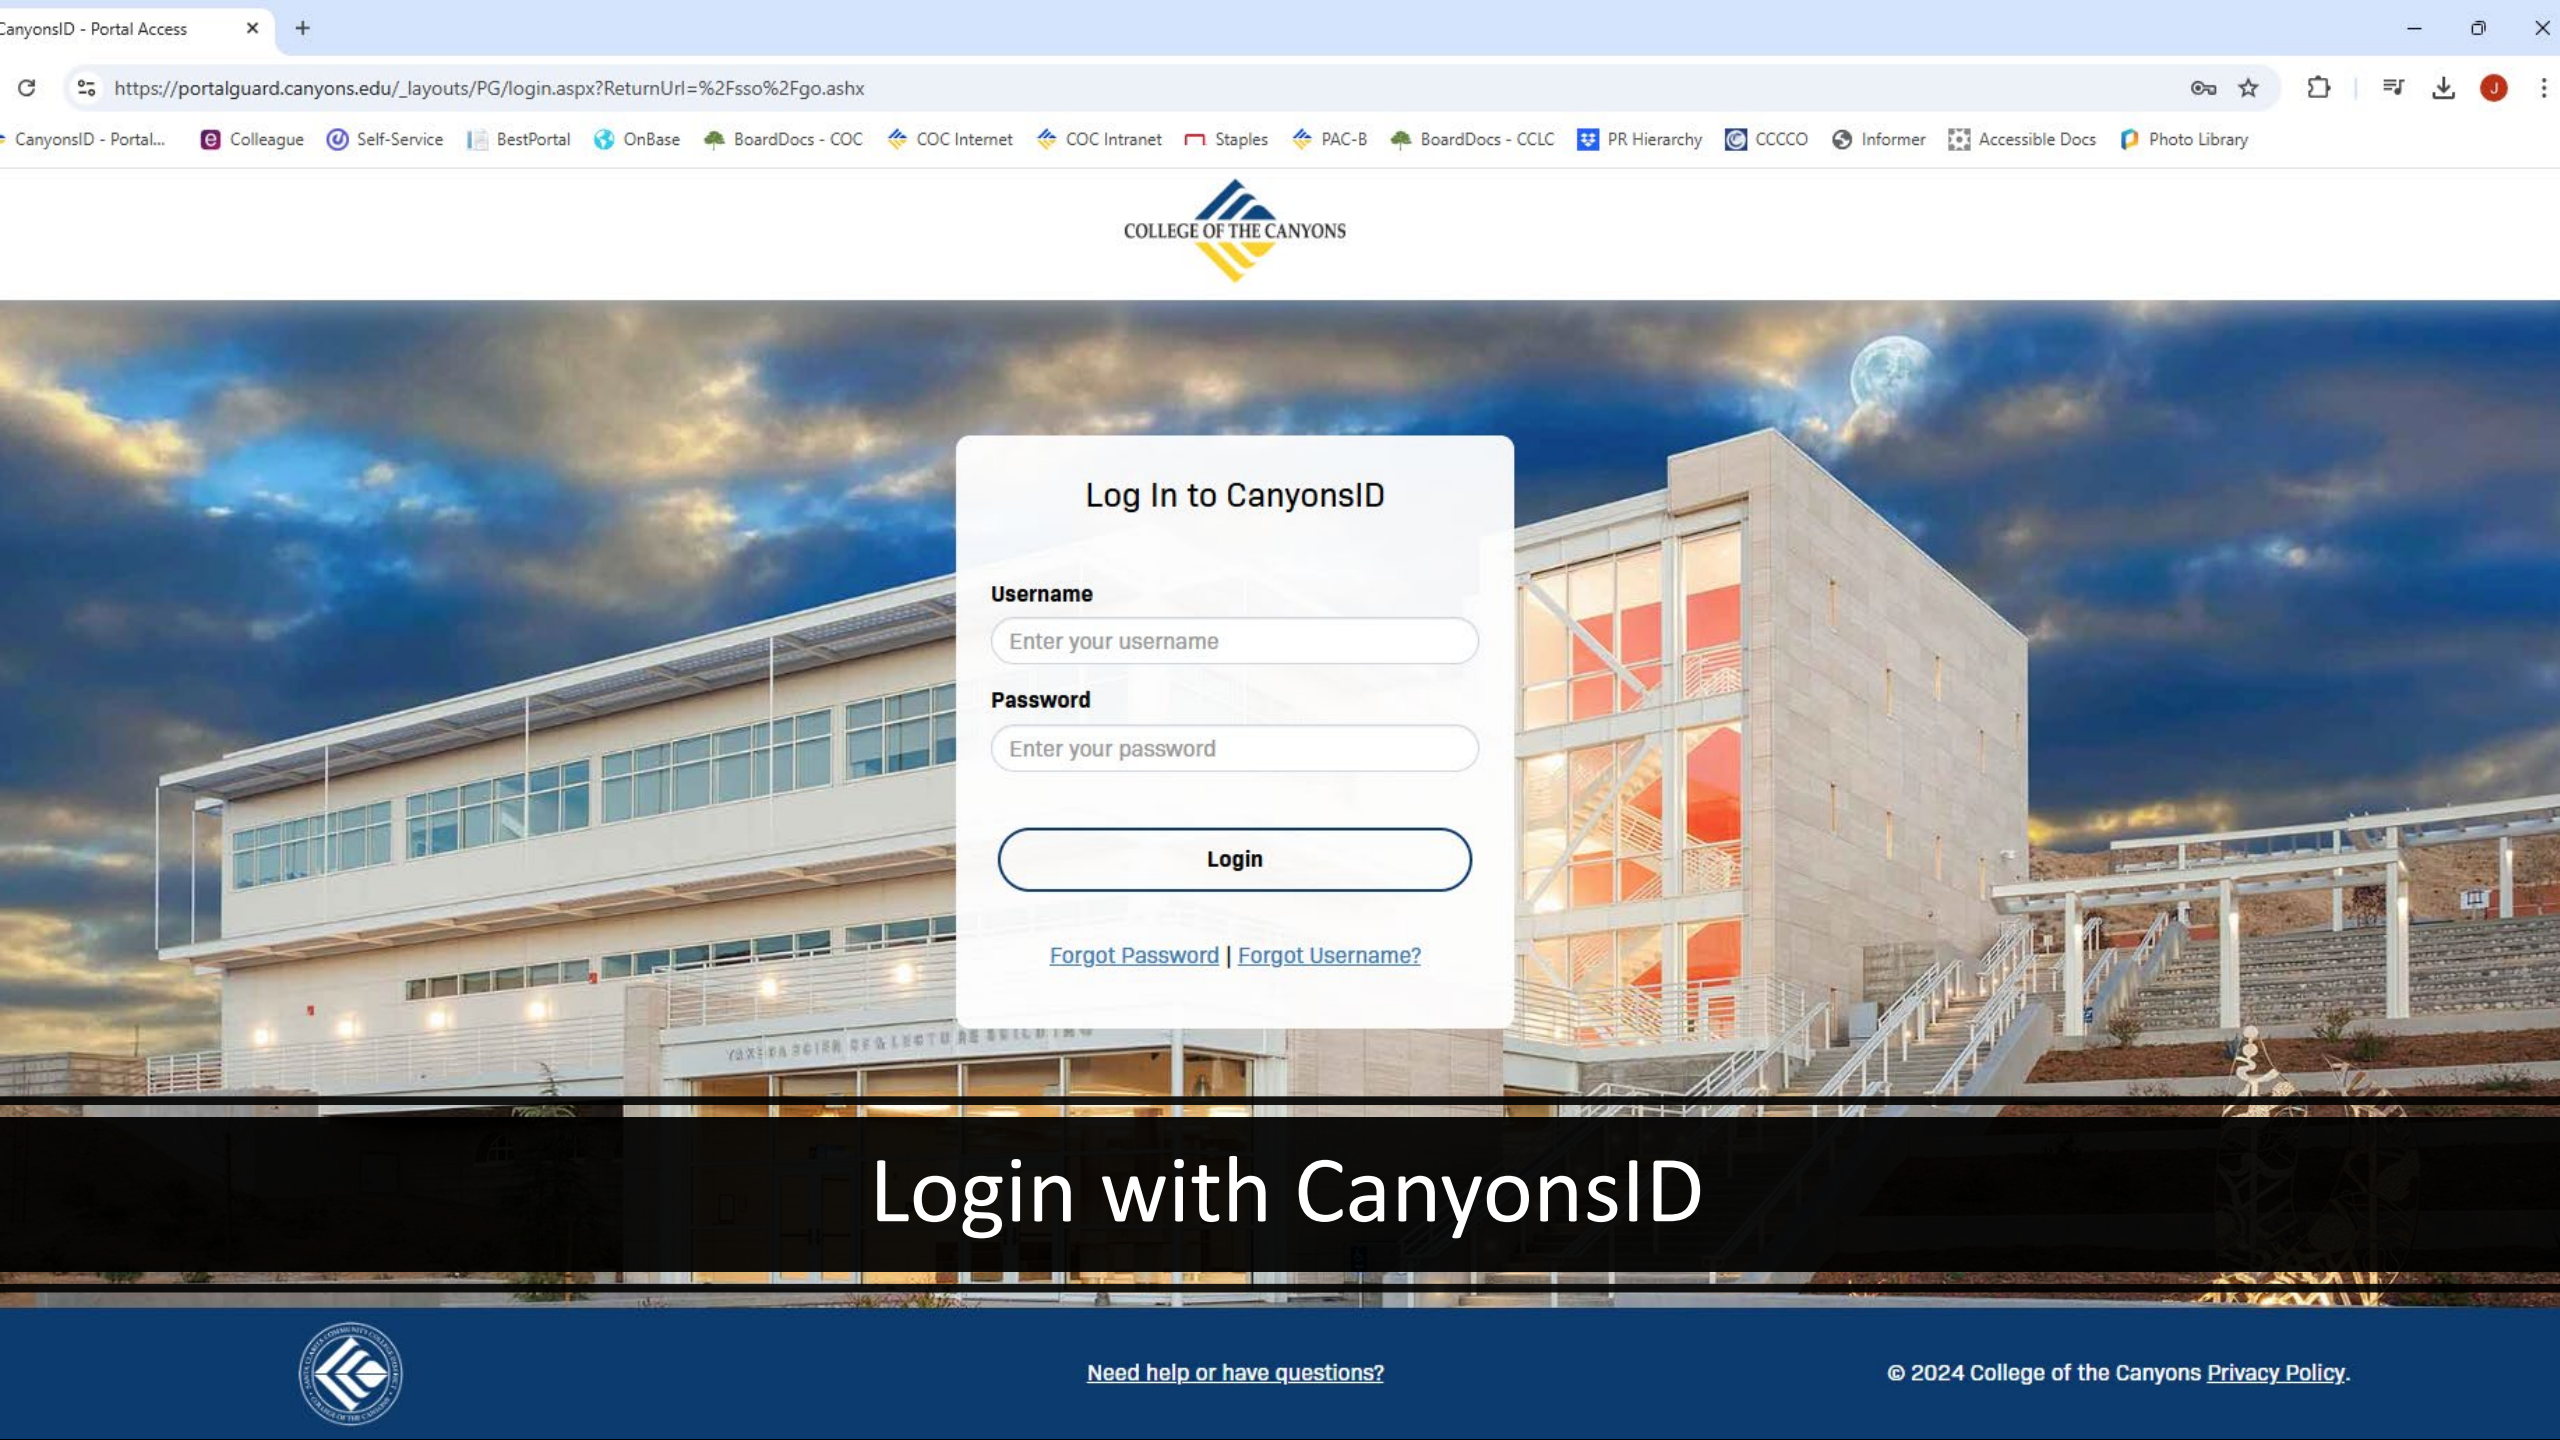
anyonsID - Portal Access

https://portalguard.canyons.edu/_layouts/PG/login.aspx?ReturnUrl=%2Fsso%2Fgo.ashx

CanyonsID - Portal... Colleague Self-Service BestPortal OnBase BoardDocs - COC COC Internet COC Intranet Staples PAC-B BoardDocs - CCLC PR Hierarchy CCCCO Informer Accessible Docs Photo Library

COLLEGE OF THE CANYONS

Log In to CanyonsID

Username

Enter your username

Password

Enter your password

Login

Forgot Password | Forgot Username?

Login with CanyonsID

Need help or have questions?

© 2024 College of the Canyons Privacy Policy.